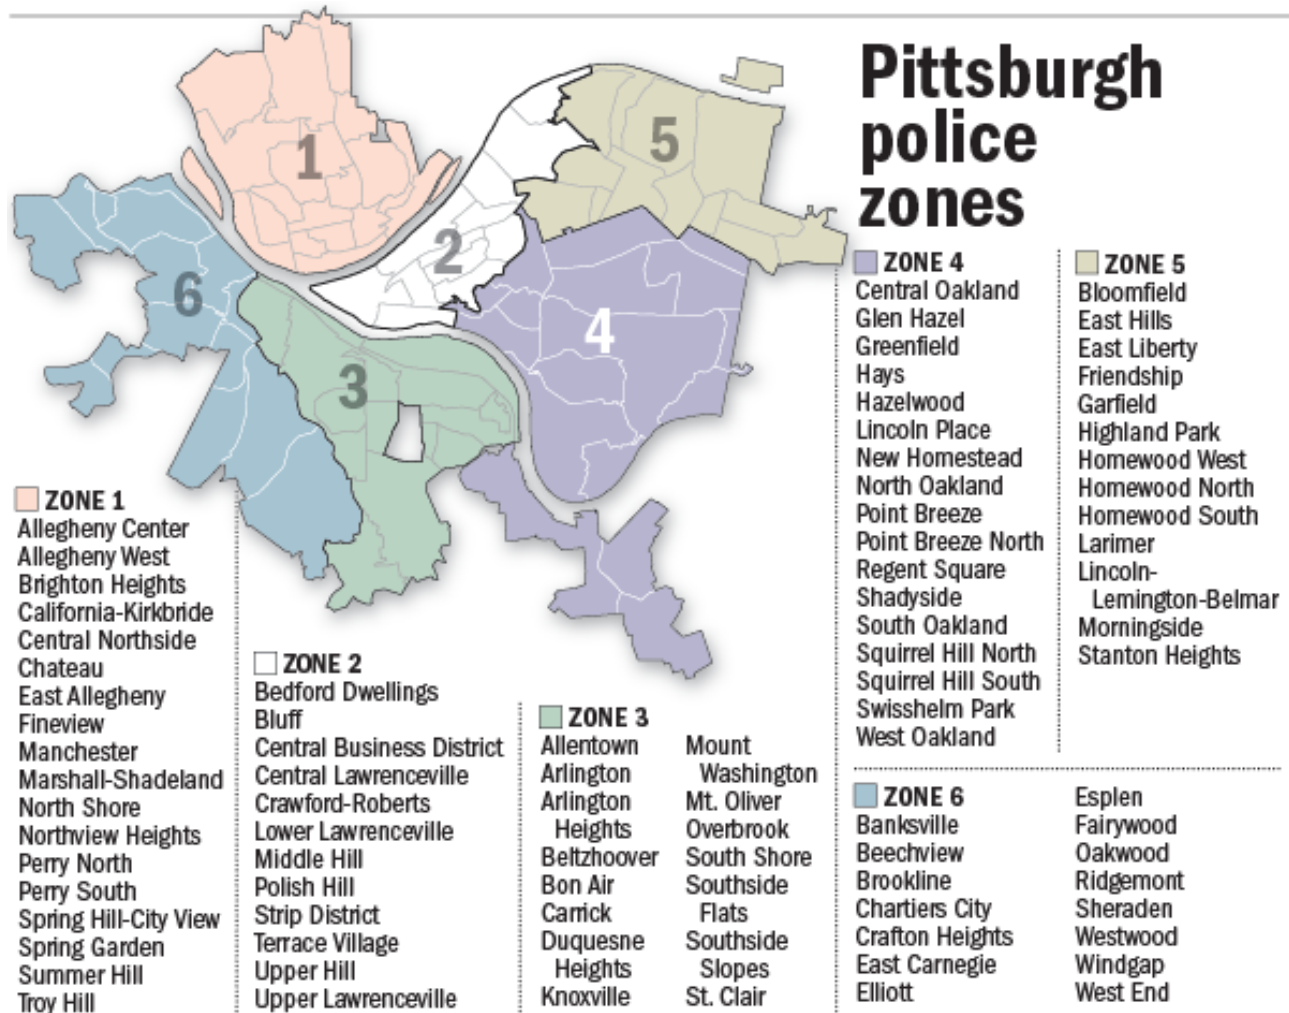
Pittsburgh police zones

1
5
2
6
4
3

ZONE 1
Allegheny Center
Allegheny West
Brighton Heights
California-Kirkbride
Central Northside
Chateau
East Allegheny
Fineview
Manchester
Marshall-Shadeland
North Shore
Northview Heights
Perry North
Perry South
Spring Hill-City View
Spring Garden
Summer Hill
Troy Hill

ZONE 2
Bedford Dwellings
Bluff
Central Business District
Central Lawrenceville
Crawford-Roberts
Lower Lawrenceville
Middle Hill
Polish Hill
Strip District
Terrace Village
Upper Hill
Upper Lawrenceville

ZONE 3
Allentown
Arlington
Arlington Heights
Beltzhoover
Bon Air
Carrick
Duquesne Heights
Knoxville
Mount Washington
Mt. Oliver
Overbrook
South Shore
Southside Flats
Southside Slopes
St. Clair

ZONE 4
Central Oakland
Glen Hazel
Greenfield
Hays
Hazelwood
Lincoln Place
New Homestead
North Oakland
Point Breeze
Point Breeze North
Regent Square
Shadyside
South Oakland
Squirrel Hill North
Squirrel Hill South
Swisshelm Park
West Oakland

ZONE 5
Bloomfield
East Hills
East Liberty
Friendship
Garfield
Highland Park
Homewood West
Homewood North
Homewood South
Larimer
Lincoln-Lemington-Belmar
Morningside
Stanton Heights

ZONE 6
Banksville
Beechview
Brookline
Chartiers City
Crafton Heights
East Carnegie
Elliott
Esplen
Fairywood
Oakwood
Ridgemont
Sheraden
Westwood
Windgap
West End